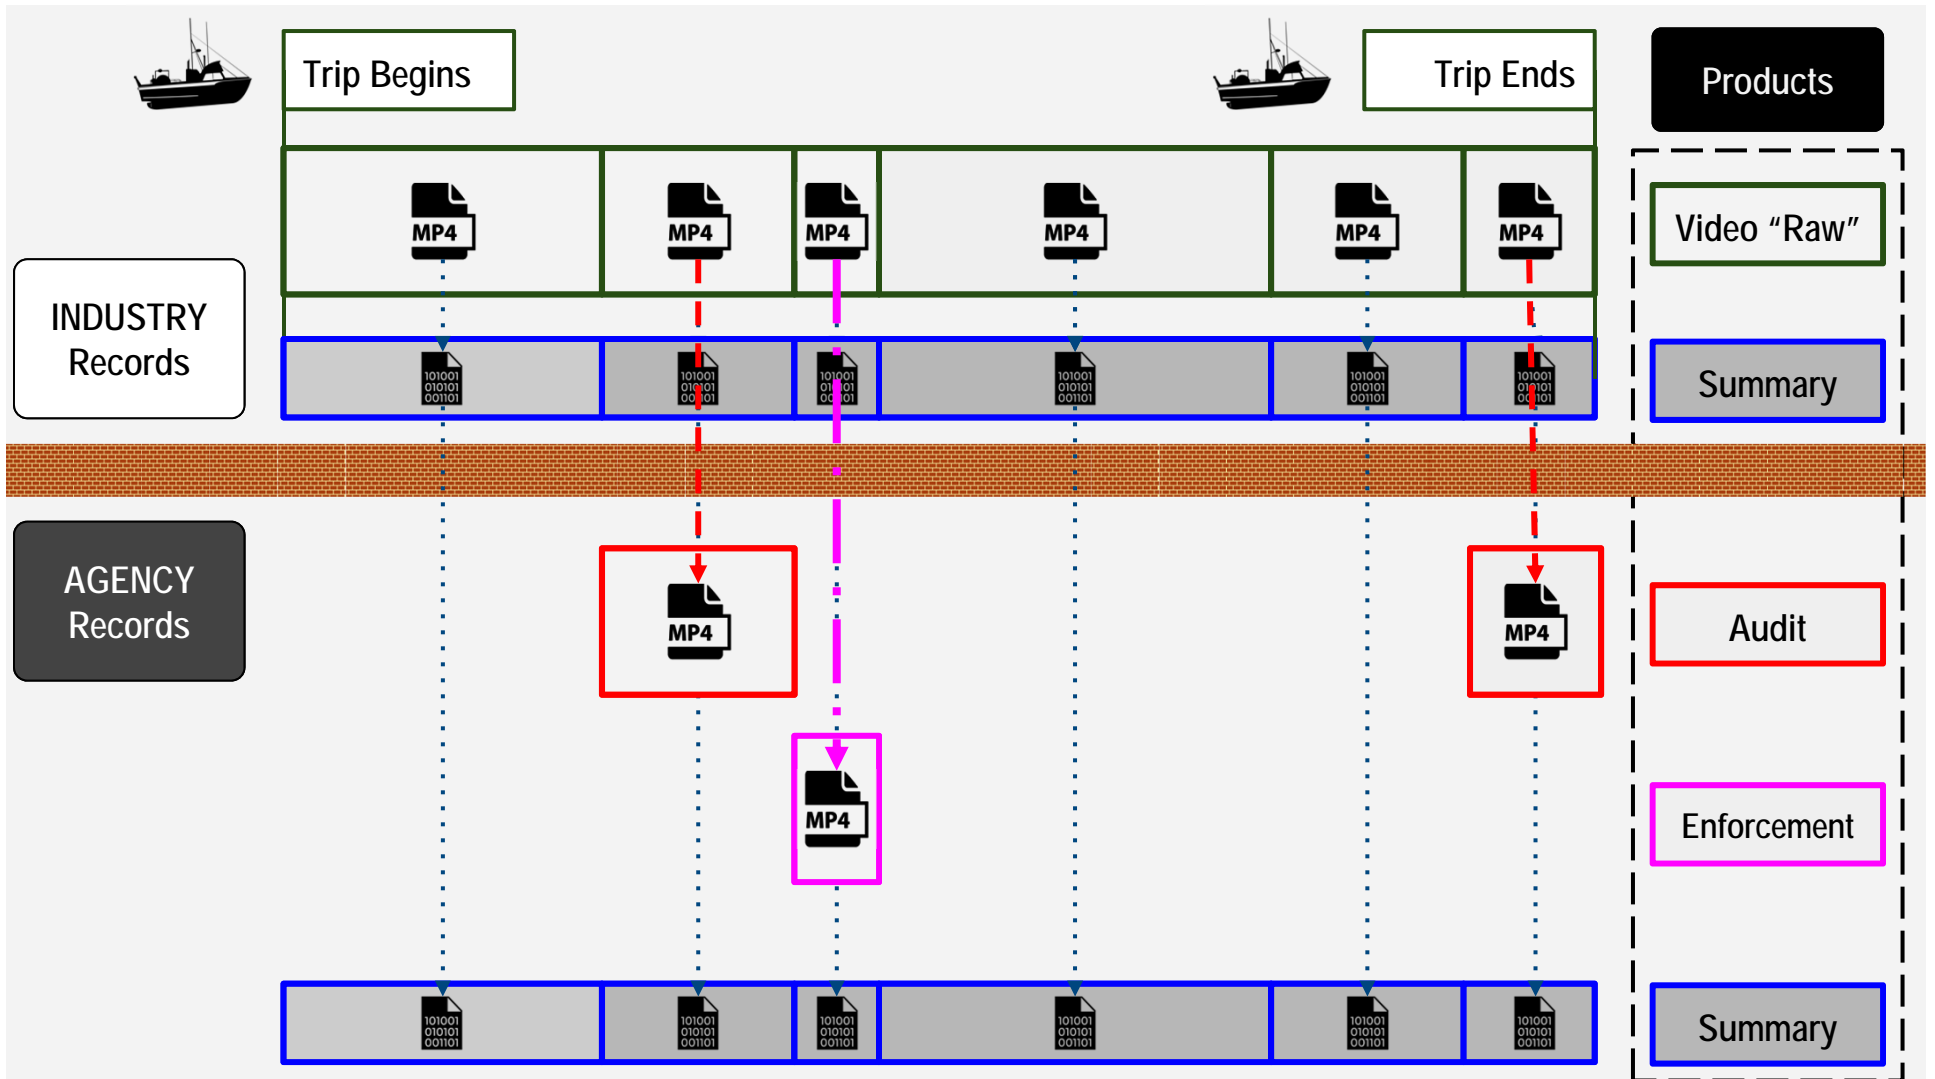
Trip Begins

Trip Ends

Products

MP4 MP4 MP4 MP4 MP4 MP4

Video “Raw”

INDUSTRY Records

101001 010101 001101

Summary

AGENCY Records

MP4

MP4

Audit

MP4

Enforcement

101001 010101 001101

Summary